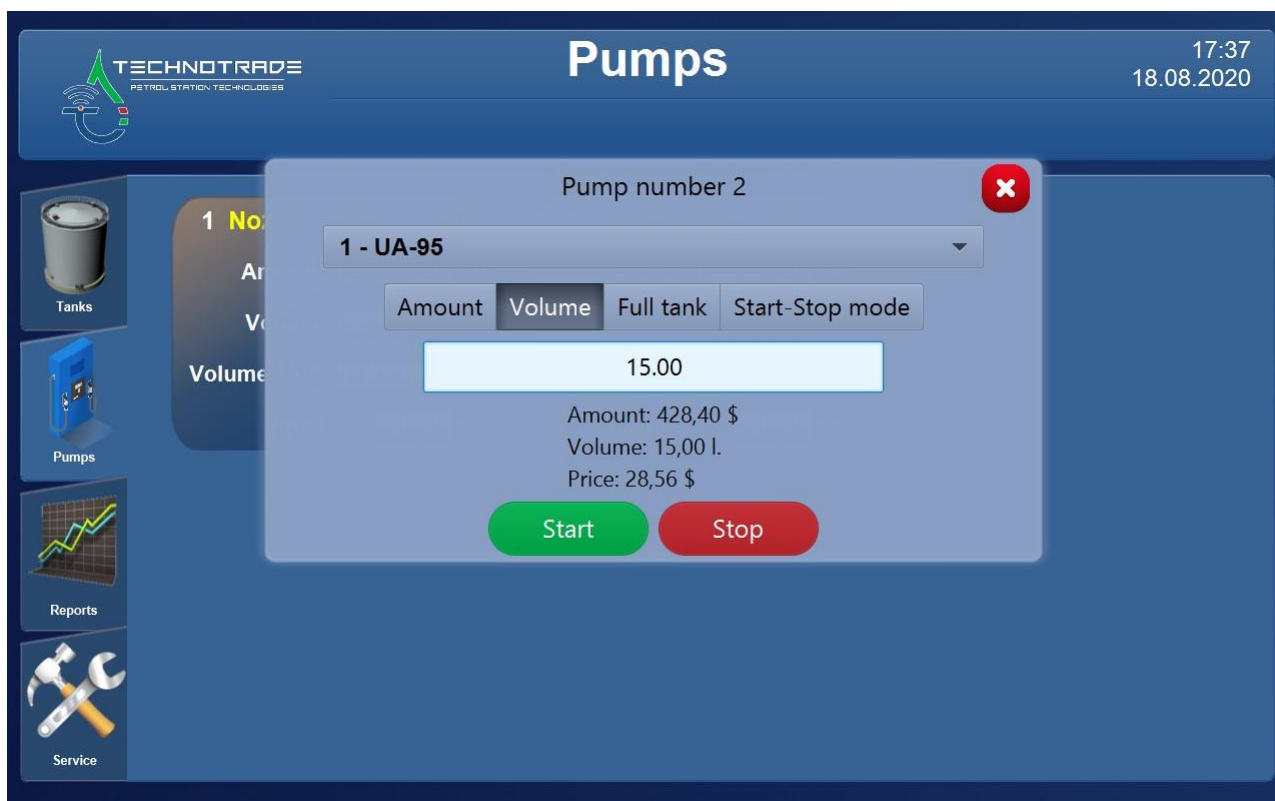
TECHNOTRADE
PETROL STATION TECHNOLOGIES

Pumps

17:37
18.08.2020

Tanks

Pumps

Reports

Service

1 No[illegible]

Am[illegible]

Vo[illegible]

Volume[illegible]

Pump number 2

1 - UA-95

Amount
Volume
Full tank
Start-Stop mode

15.00

Amount: 428,40 $
Volume: 15,00 l.
Price: 28,56 $

Start
Stop